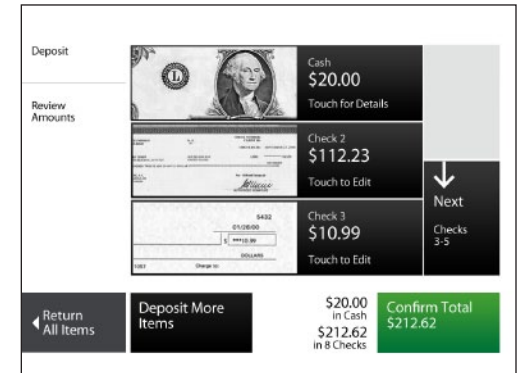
Deposit

Review Amounts

Cash
$20.00
Touch for Details

Check 2
$112.23
Touch to Edit

5432
01/20/00
$ ***10.99
DOLLARS
Charge to:

Check 3
$10.99
Touch to Edit

Next
Checks 3-5

Return All Items

Deposit More Items

$20.00 in Cash
$212.62 in 8 Checks

Confirm Total
$212.62